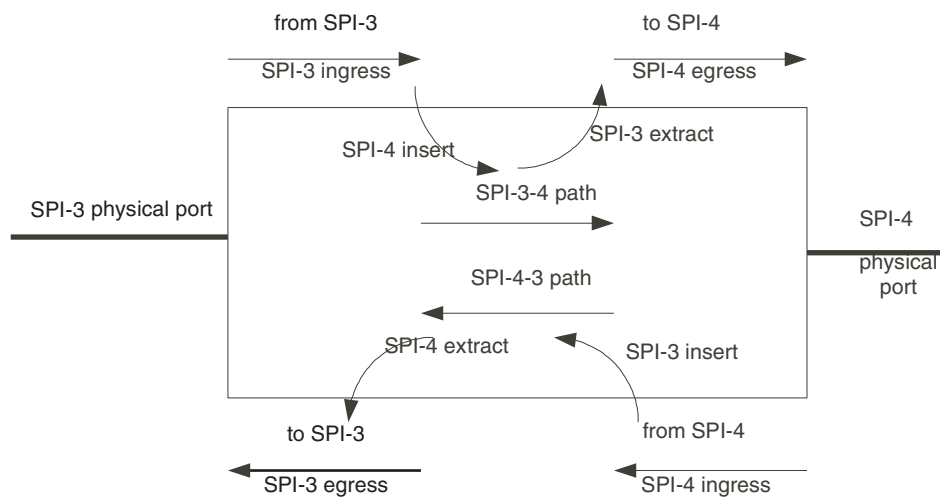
from SPI-3

SPI-3 ingress

to SPI-4

SPI-4 egress

SPI-4 insert

SPI-3 extract

SPI-3-4 path

SPI-3 physical port

SPI-4 physical port

SPI-4-3 path

SPI-4 extract

SPI-3 insert

to SPI-3

from SPI-4

SPI-3 egress

SPI-4 ingress